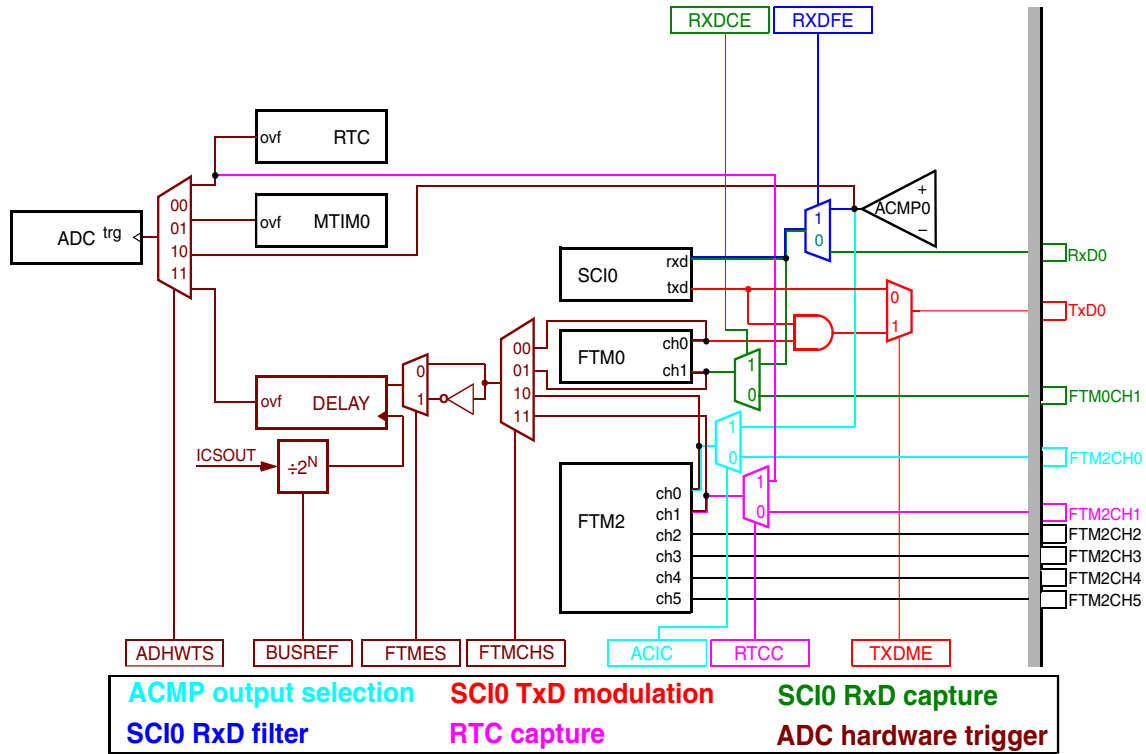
RXDCE RXDFE

ovf RTC

ADC trg

00
01
10
11

ovf MTIM0

ACMP0 + −

1
0

SCI0 rxd txd

RxD0

0
1

TxD0

00
01
10
11

FTM0 ch0 ch1

1
0

FTM0CH1

0
1

ovf DELAY

ICSOUT

÷$2^N$

1
0

FTM2CH0

FTM2 ch0 ch1 ch2 ch3 ch4 ch5

1
0

FTM2CH1
FTM2CH2
FTM2CH3
FTM2CH4
FTM2CH5

ADHWTS BUSREF FTMES FTMCHS ACIC RTCC TXDME

ACMP output selection SCI0 TxD modulation SCI0 RxD capture
SCI0 RxD filter RTC capture ADC hardware trigger